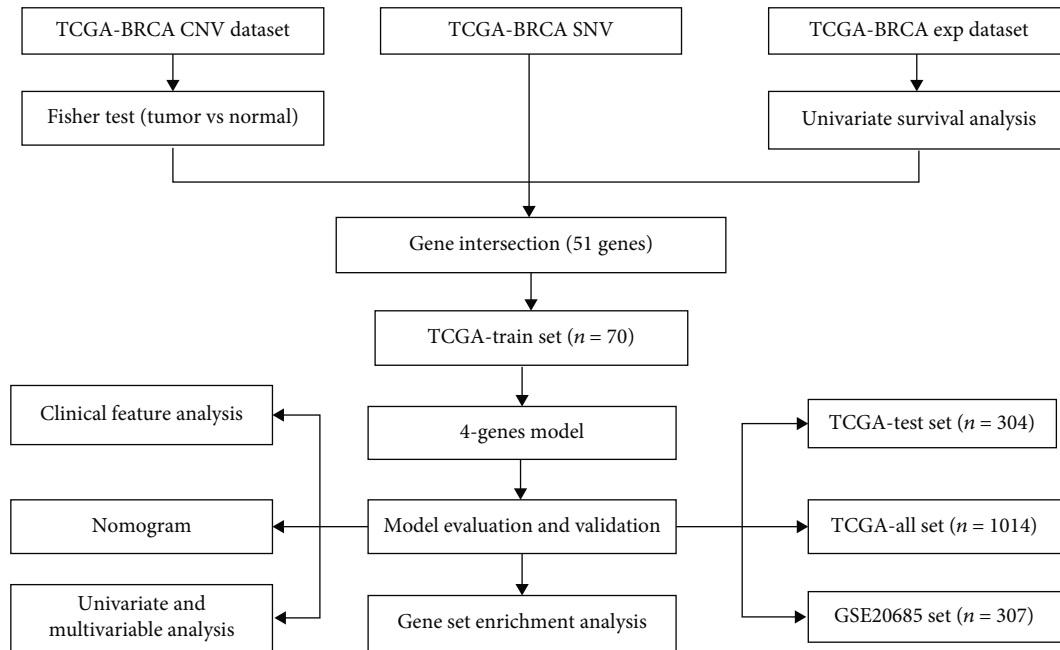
TCGA-BRCA CNV dataset

TCGA-BRCA SNV

TCGA-BRCA exp dataset

Fisher test (tumor vs normal)

Univariate survival analysis

Gene intersection (51 genes)

TCGA-train set ($n$ = 70)

Clinical feature analysis

4-genes model

TCGA-test set ($n$ = 304)

Nomogram

Model evaluation and validation

TCGA-all set ($n$ = 1014)

Univariate and multivariable analysis

Gene set enrichment analysis

GSE20685 set ($n$ = 307)